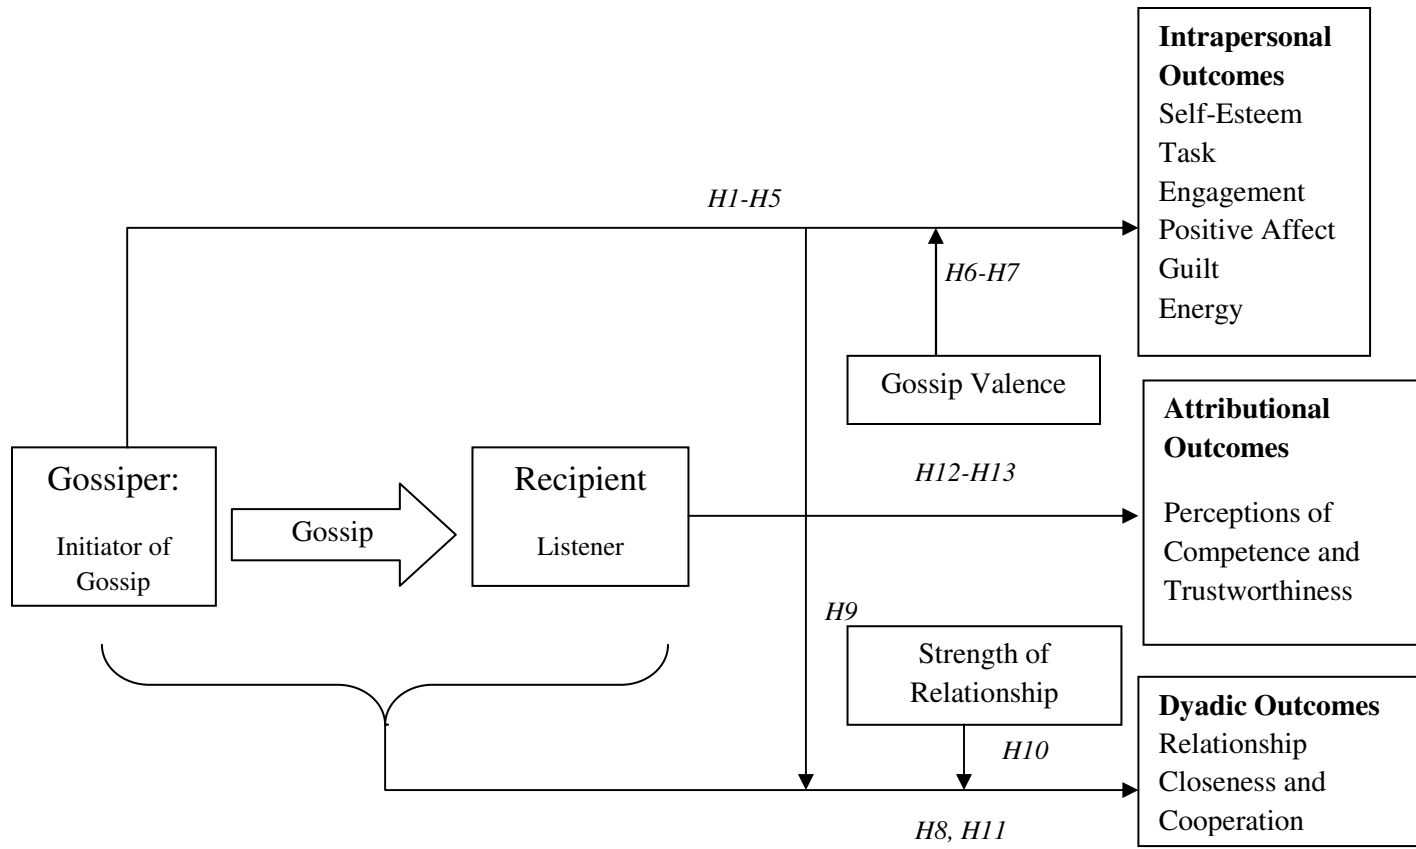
Intrapersonal Outcomes
Self-Esteem
Task Engagement
Positive Affect
Guilt
Energy

H1-H5

H6-H7

Gossip Valence

Attributional Outcomes

Perceptions of Competence and Trustworthiness

H12-H13

Gossiper:
Initiator of Gossip

Gossip

Recipient
Listener

H9

Strength of Relationship

H10

Dyadic Outcomes
Relationship Closeness and Cooperation

H8, H11